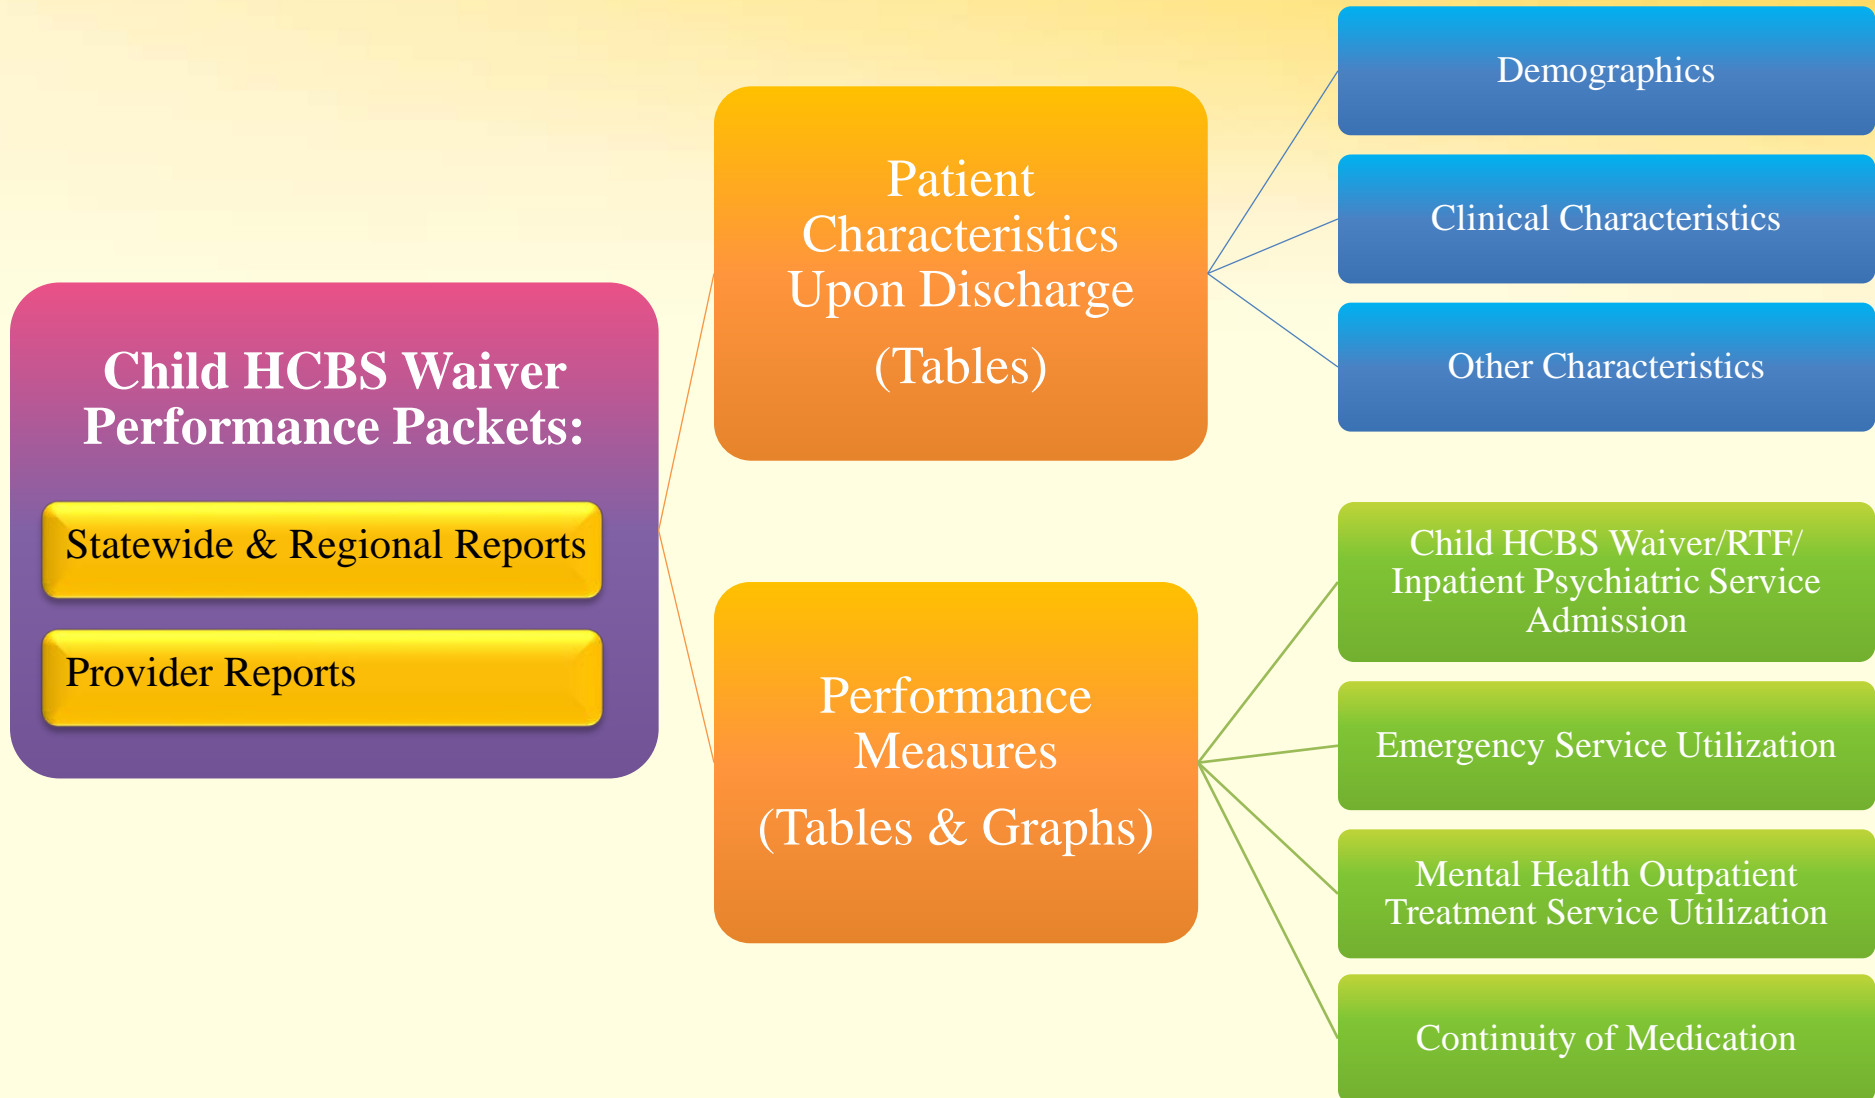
Child HCBS Waiver Performance Packets:

Statewide & Regional Reports

Provider Reports

Patient Characteristics Upon Discharge

(Tables)

Demographics

Clinical Characteristics

Other Characteristics

Performance Measures

(Tables & Graphs)

Child HCBS Waiver/RTF/ Inpatient Psychiatric Service Admission

Emergency Service Utilization

Mental Health Outpatient Treatment Service Utilization

Continuity of Medication